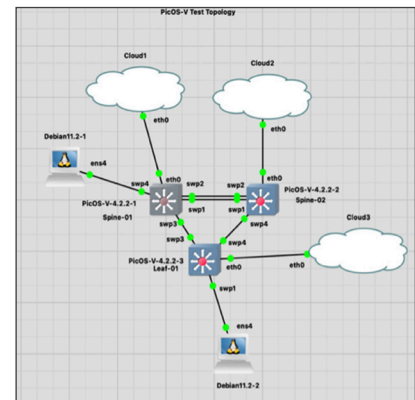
PicOS-V Test Topology

Cloud1

Cloud2

eth0

eth0

Debian11.2-1

ens4

eth0

swp4

swp2

swp2

PicOS-V-4.2.2-1

swp1

swp1

PicOS-V-4.2.2-2

Spine-01

Spine-02

swp3

swp4

Cloud3

swp3

swp4

PicOS-V-4.2.2-3

eth0

eth0

Leaf-01

swp1

ens4

Debian11.2-2